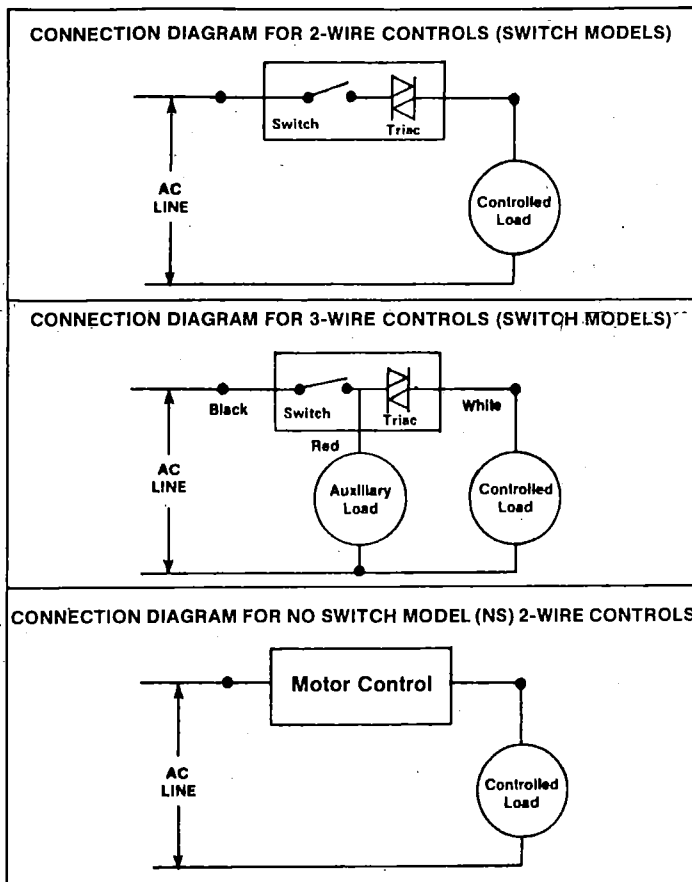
CONNECTION DIAGRAM FOR 2-WIRE CONTROLS (SWITCH MODELS)

Switch

Triac

AC LINE

Controlled Load

CONNECTION DIAGRAM FOR 3-WIRE CONTROLS (SWITCH MODELS)

Black

Switch

Triac

White

Red

AC LINE

Auxiliary Load

Controlled Load

CONNECTION DIAGRAM FOR NO SWITCH MODEL (NS) 2-WIRE CONTROLS

Motor Control

AC LINE

Controlled Load